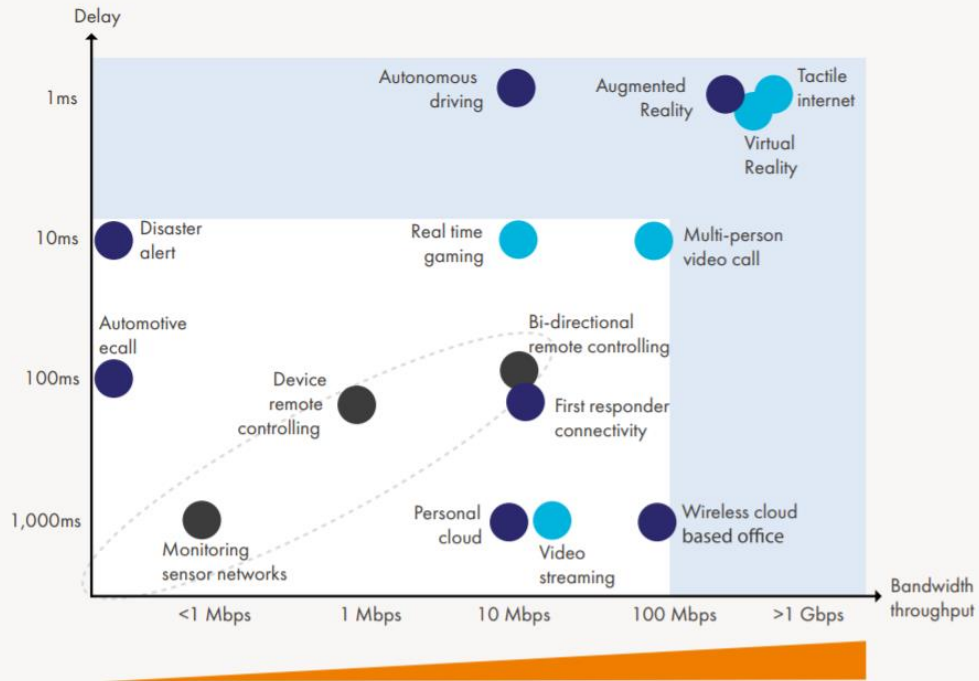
Delay

1ms

10ms

100ms

1,000ms

Autonomous driving

Augmented Reality

Tactile internet

Virtual Reality

Disaster alert

Real time gaming

Multi-person video call

Automotive ecall

Bi-directional remote controlling

Device remote controlling

First responder connectivity

Personal cloud

Wireless cloud based office

Monitoring sensor networks

Video streaming

<1 Mbps

1 Mbps

10 Mbps

100 Mbps

>1 Gbps

Bandwidth throughput